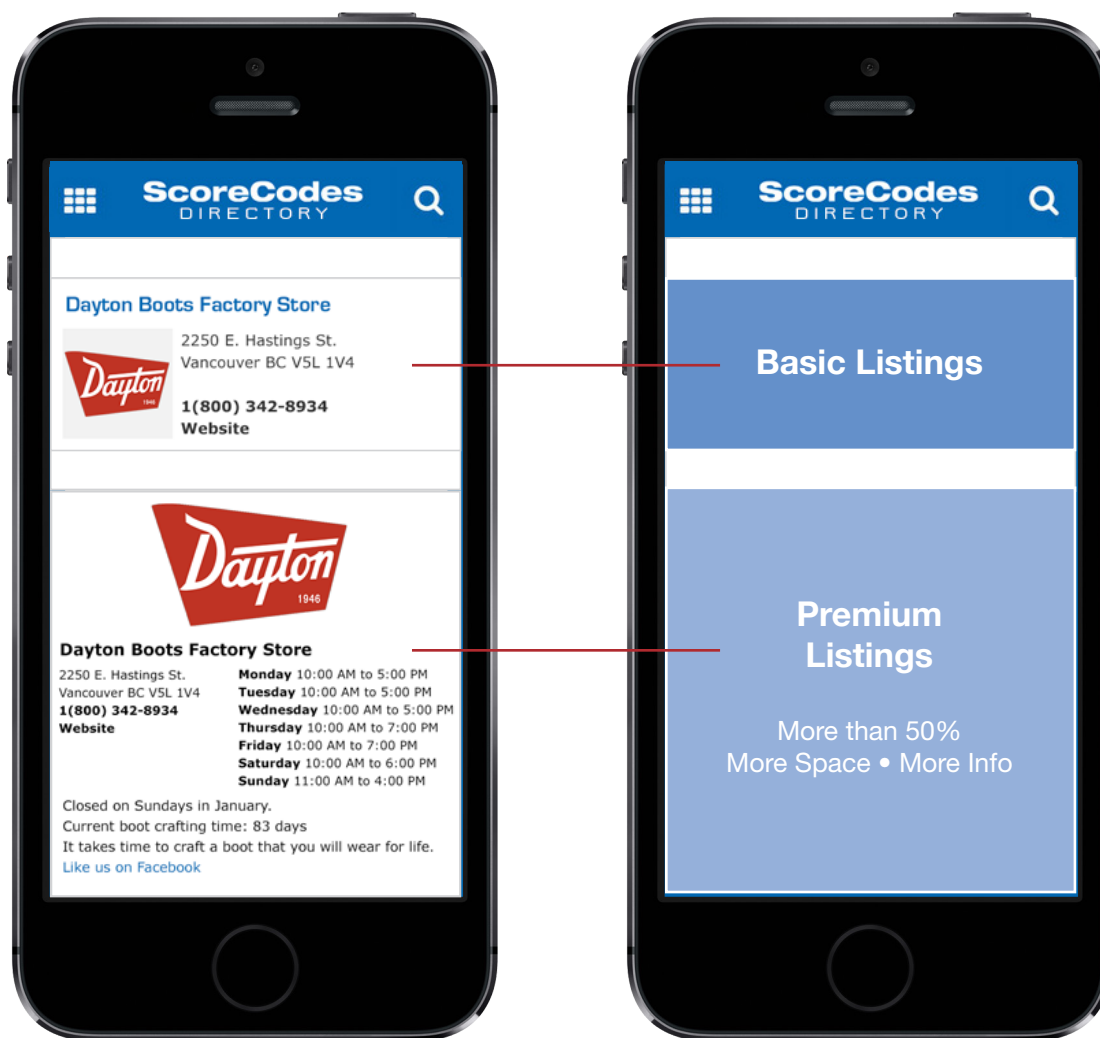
ScoreCodes
DIRECTORY

Dayton Boots Factory Store

Dayton 1946

2250 E. Hastings St.
Vancouver BC V5L 1V4

1(800) 342-8934
Website

Dayton 1946

Dayton Boots Factory Store

2250 E. Hastings St.
Vancouver BC V5L 1V4
1(800) 342-8934
Website

Monday 10:00 AM to 5:00 PM
Tuesday 10:00 AM to 5:00 PM
Wednesday 10:00 AM to 5:00 PM
Thursday 10:00 AM to 7:00 PM
Friday 10:00 AM to 7:00 PM
Saturday 10:00 AM to 6:00 PM
Sunday 11:00 AM to 4:00 PM

Closed on Sundays in January.
Current boot crafting time: 83 days
It takes time to craft a boot that you will wear for life.
Like us on Facebook

ScoreCodes
DIRECTORY

Basic Listings

Premium Listings

More than 50%
More Space • More Info